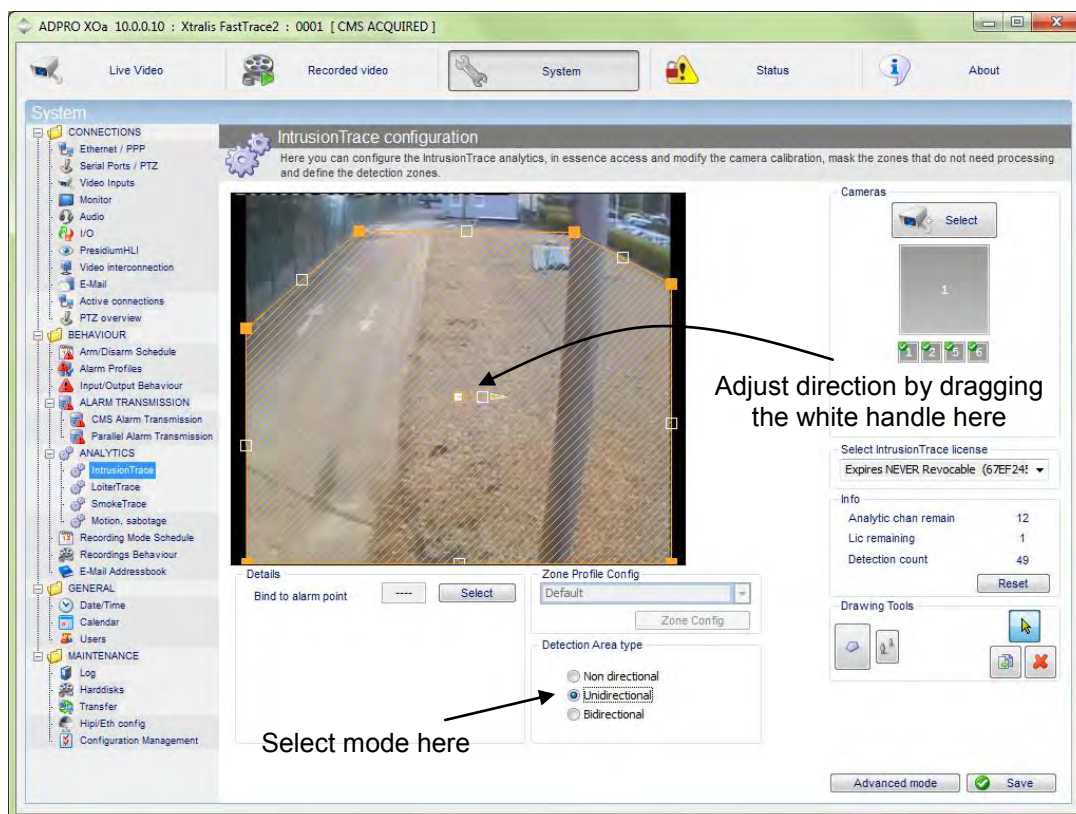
ADPRO XOa 10.0.0.10 : Xtralis FastTrace2 : 0001 [ CMS ACQUIRED ]

Live Video
Recorded video
System
Status
About

System
CONNECTIONS
Ethernet / PPP
Serial Ports / PTZ
Video Inputs
Monitor
Audio
I/O
PresidiumHLI
Video interconnection
E-Mail
Active connections
PTZ overview
BEHAVIOUR
Arm/Disarm Schedule
Alarm Profiles
Input/Output Behaviour
ALARM TRANSMISSION
CMS Alarm Transmission
Parallel Alarm Transmission
ANALYTICS
IntrusionTrace
LoiterTrace
SmokeTrace
Motion, sabotage
Recording Mode Schedule
Recordings Behaviour
E-Mail Addressbook
GENERAL
Date/Time
Calendar
Users
MAINTENANCE
Log
Harddisks
Transfer
Hipi/Eth config
Configuration Management

IntrusionTrace configuration
Here you can configure the IntrusionTrace analytics, in essence access and modify the camera calibration, mask the zones that do not need processing and define the detection zones.

Cameras
Select
1
1 2 5 6

Adjust direction by dragging the white handle here

Select IntrusionTrace license
Expires NEVER Revocable (67EF24!

Info
Analytic chan remain 12
Lic remaining 1
Detection count 49
Reset

Drawing Tools

Details
Bind to alarm point ---- Select

Zone Profile Config
Default
Zone Config

Detection Area type
Non directional
Unidirectional
Bidirectional

Select mode here

Advanced mode
Save